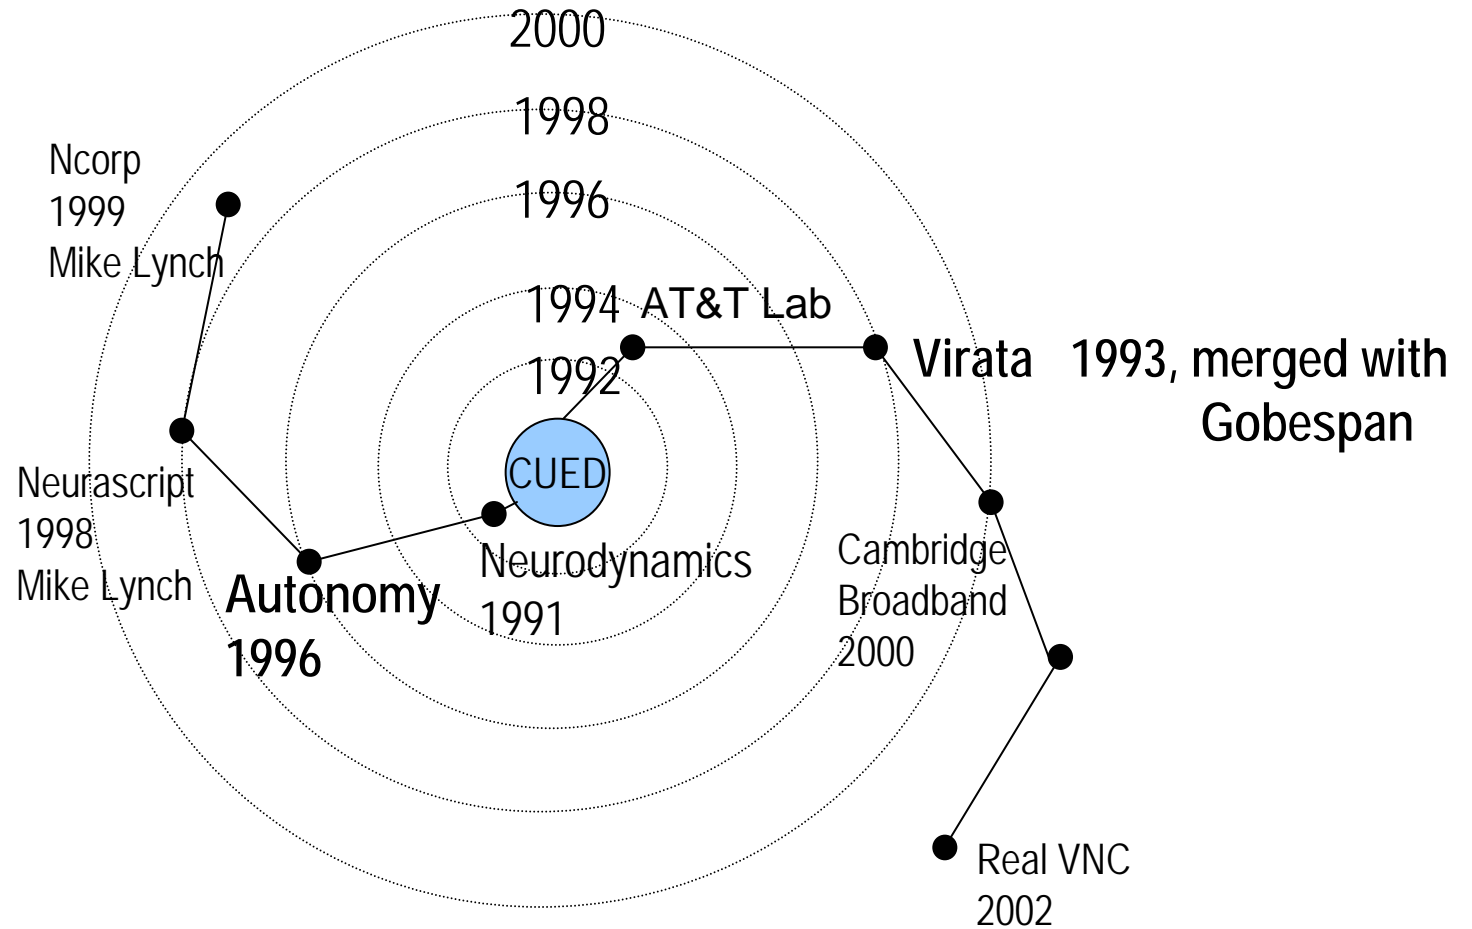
2000

1998

Ncorp
1999
Mike Lynch

1996

1994 AT&T Lab

Virata 1993, merged with Gobespan

1992

CUED

Neurascript
1998
Mike Lynch

Autonomy
1996

Neurodynamics
1991

Cambridge
Broadband
2000

Real VNC
2002